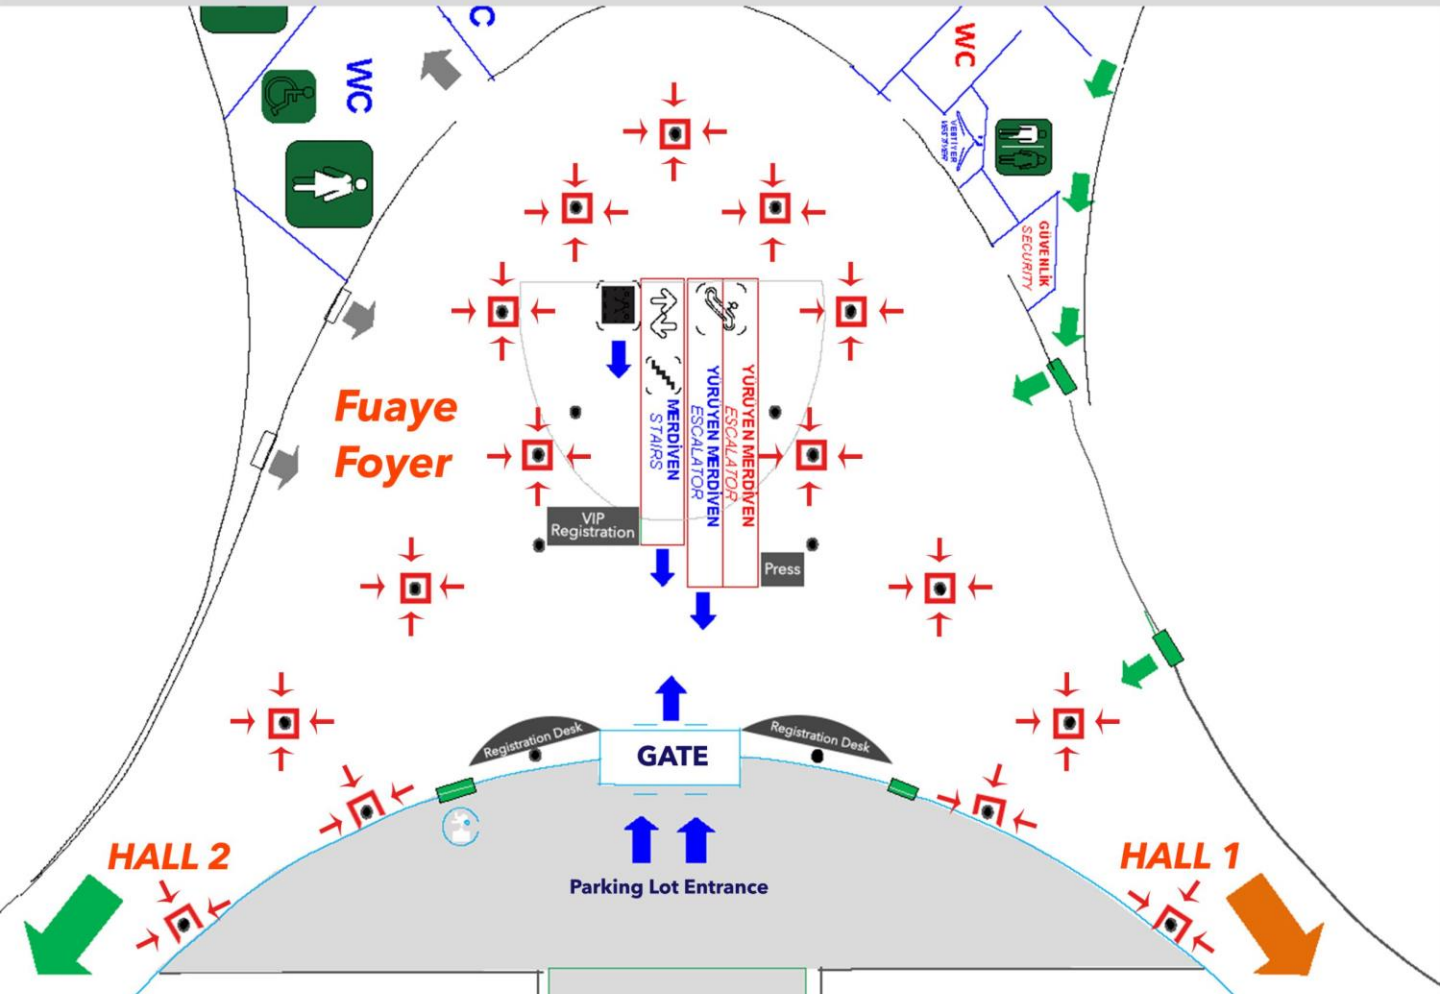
WC

C

WC

VESTİYER
VESTIAIRE

GÜVENLİK
SECURITY

Fuaye
Foyer

MERDİVEN
STAIRS

YURUYEN MERDİVEN
ESCALATOR

YURUYEN MERDİVEN
ESCALATOR

VIP
Registration

Press

Registration Desk

GATE

Registration Desk

HALL 2

Parking Lot Entrance

HALL 1